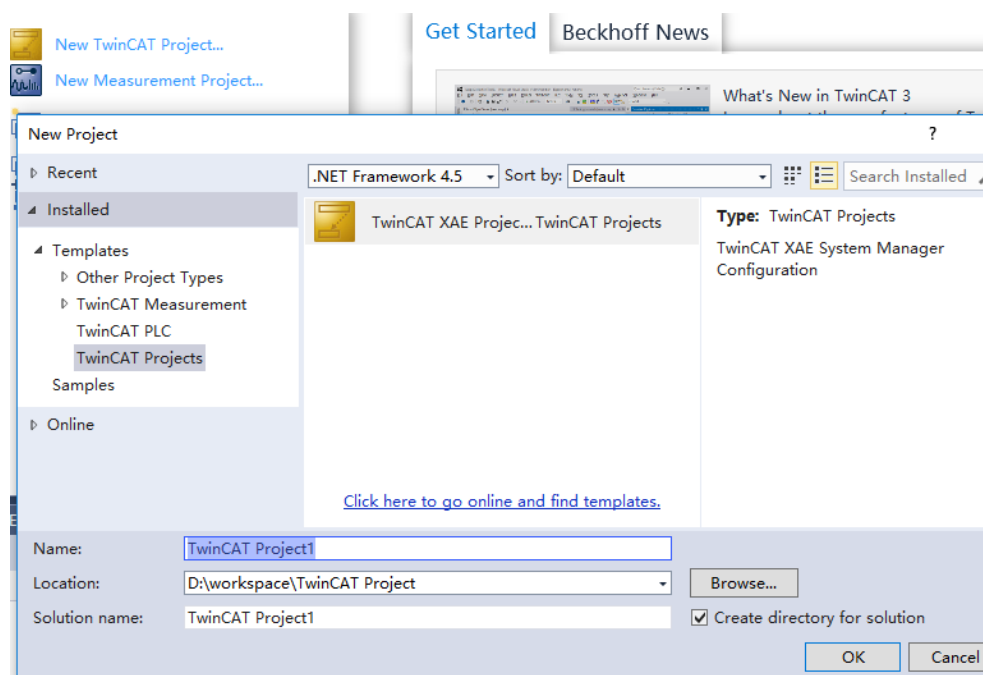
New TwinCAT Project...
New Measurement Project...

Get Started
Beckhoff News

What's New in TwinCAT 3

New Project
?

Recent
Installed
Templates
Other Project Types
TwinCAT Measurement
TwinCAT PLC
TwinCAT Projects
Samples
Online

.NET Framework 4.5
Sort by:
Default
Search Installed

TwinCAT XAE Projec... TwinCAT Projects

Type: TwinCAT Projects
TwinCAT XAE System Manager Configuration

Click here to go online and find templates.

Name:
TwinCAT Project1
Location:
D:\workspace\TwinCAT Project
Browse...
Solution name:
TwinCAT Project1
Create directory for solution
OK
Cancel